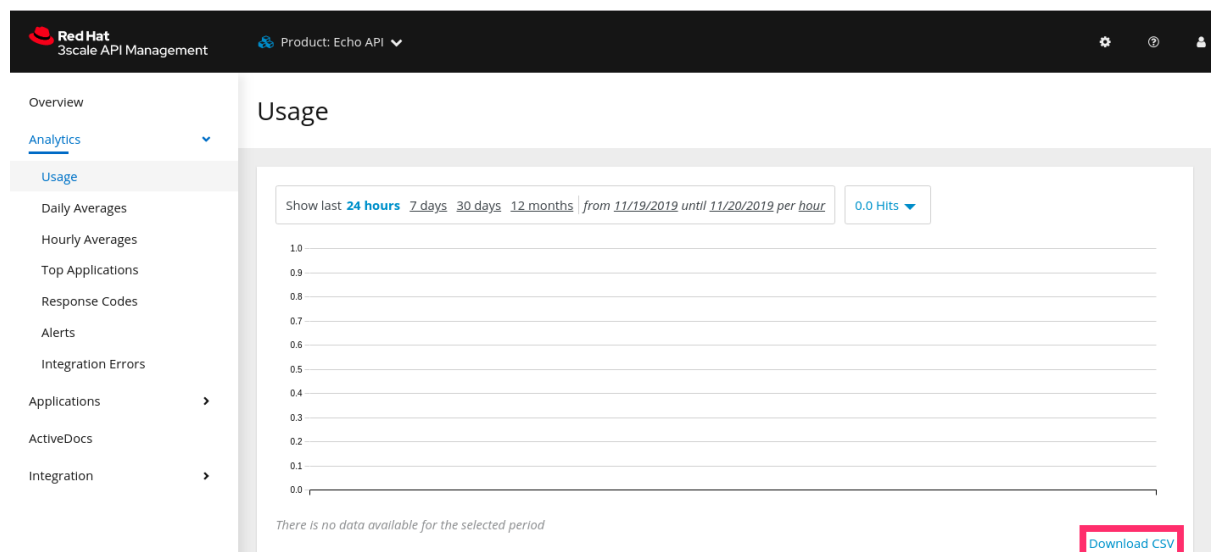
Red Hat
3scale API Management

Product: Echo API

Overview

Analytics

Usage

Daily Averages

Hourly Averages

Top Applications

Response Codes

Alerts

Integration Errors

Applications

ActiveDocs

Integration

Usage

Show last 24 hours 7 days 30 days 12 months from 11/19/2019 until 11/20/2019 per hour

0.0 Hits

1.0
0.9
0.8
0.7
0.6
0.5
0.4
0.3
0.2
0.1
0.0

There is no data available for the selected period

Download CSV